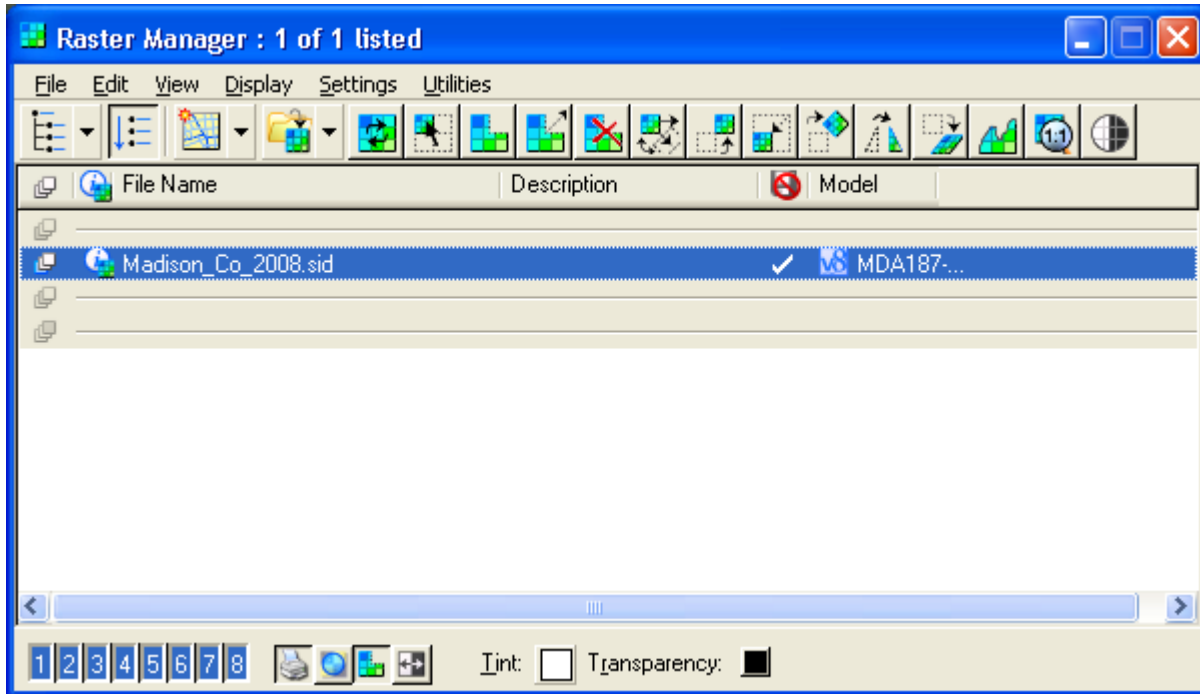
Raster Manager : 1 of 1 listed

File Edit View Display Settings Utilities

| File Name | Description | | Model |
|---|---|---|---|
| Madison_Co_2008.sid | | ✓ | MDA187-... |

1 2 3 4 5 6 7 8

Tint: Transparency: